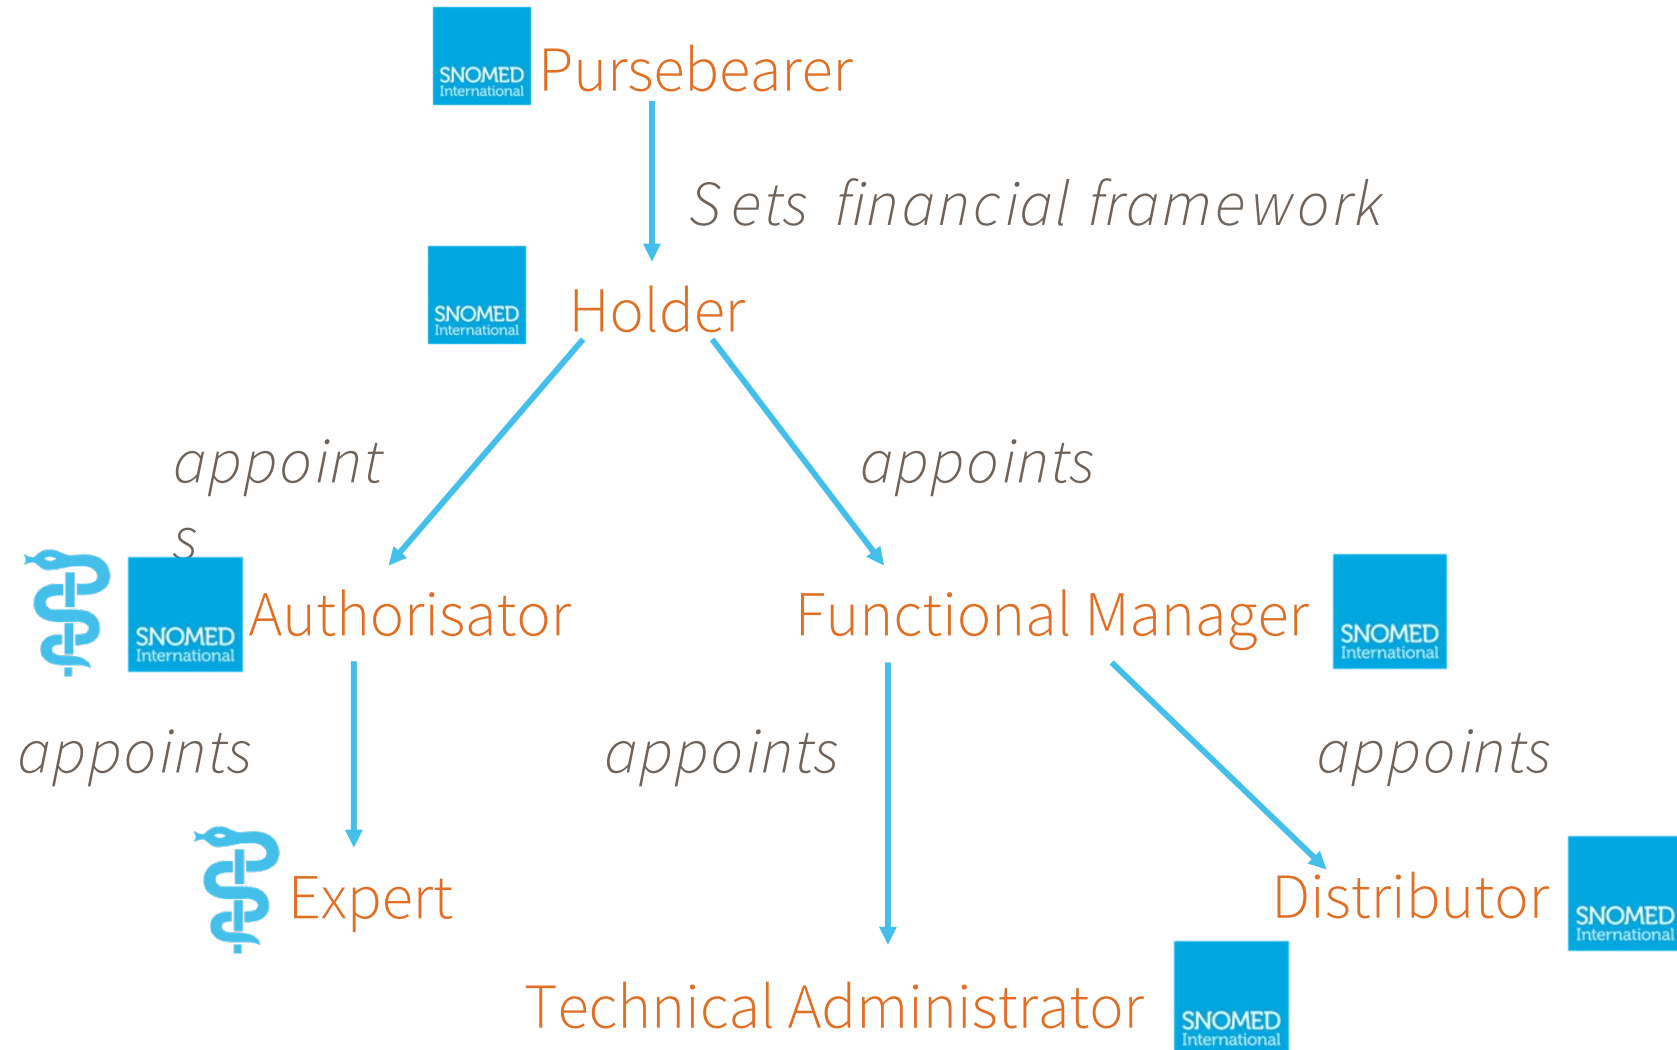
SNOMED International Pursebearer

Sets financial framework

SNOMED International Holder

appoints

appoints

SNOMED International Authorisator

Functional Manager SNOMED International

appoints

appoints

appoints

Expert

Distributor SNOMED International

Technical Administrator SNOMED International